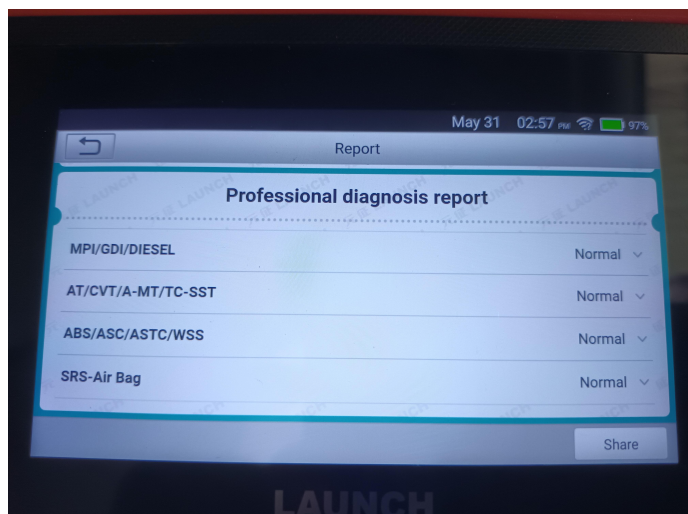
May 31 02:57 PM 97%

Report

LAUNCH LAUNCH LAUNCH LAUNCH LAUNCH

Professional diagnosis report

MPI/GDI/DIESEL Normal

AT/CVT/A-MT/TC-SST Normal

ABS/ASC/ASTC/WSS Normal

SRS-Air Bag Normal

Share

LAUNCH